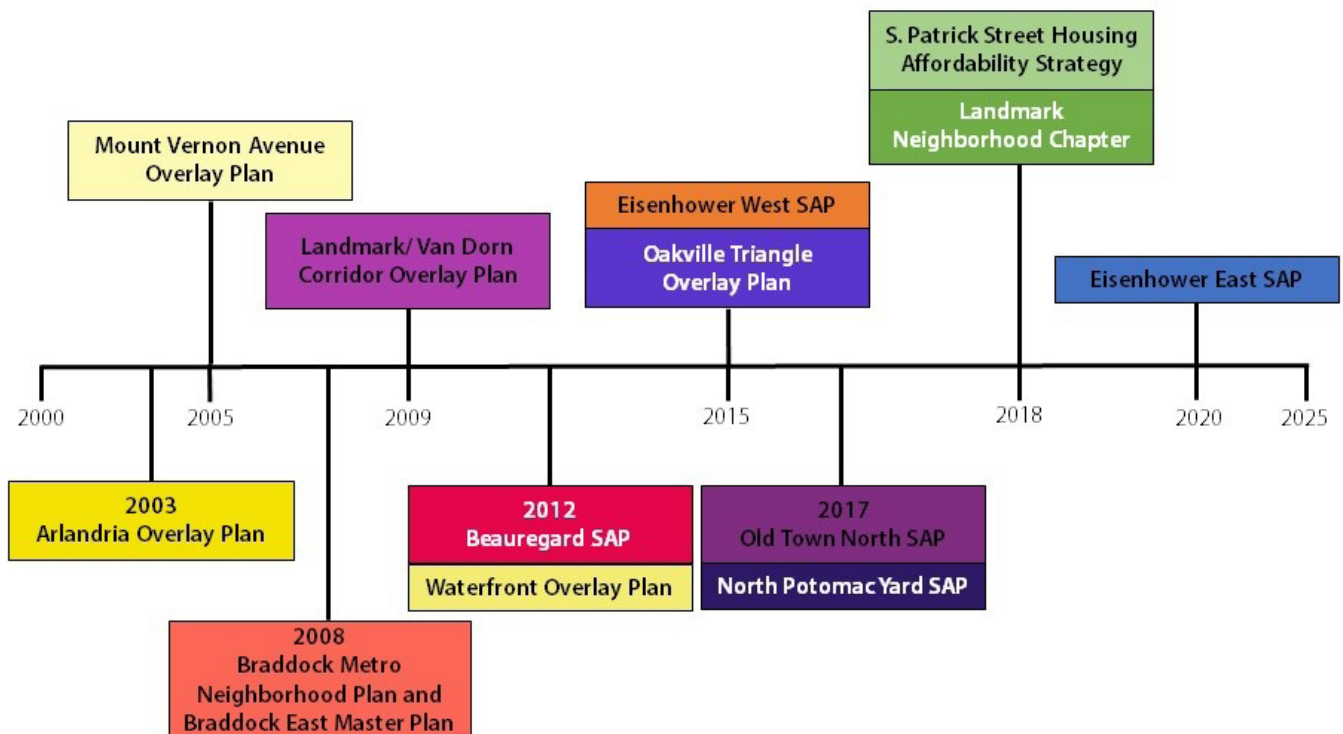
S. Patrick Street Housing Affordability Strategy

Landmark Neighborhood Chapter

Mount Vernon Avenue Overlay Plan

Eisenhower West SAP

Oakville Triangle Overlay Plan

Landmark/ Van Dorn Corridor Overlay Plan

Eisenhower East SAP

2000

2005

2009

2015

2018

2020

2025

2003
Arlandria Overlay Plan

2012
Beauregard SAP

Waterfront Overlay Plan

2017
Old Town North SAP

North Potomac Yard SAP

2008
Braddock Metro Neighborhood Plan and Braddock East Master Plan